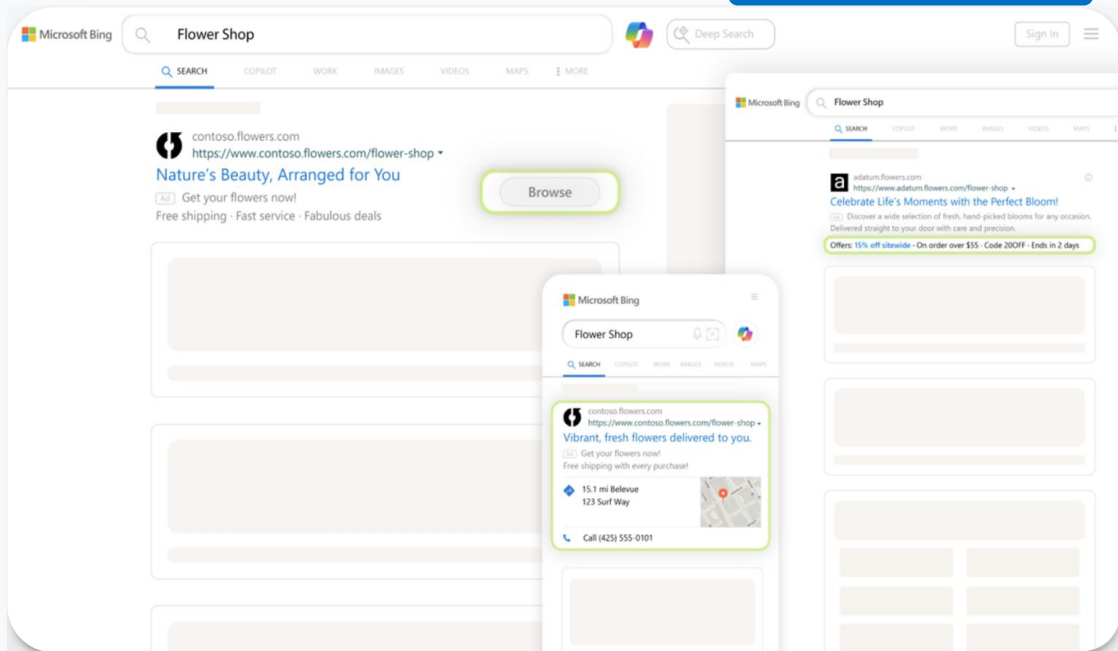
Microsoft Bing

Flower Shop

Deep Search

Sign In

SEARCH COPILOT WORK IMAGES VIDEOS MAPS MORE

contoso.flowers.com
https://www.contoso.flowers.com/flower-shop
Nature's Beauty, Arranged for You
Ad Get your flowers now!
Free shipping · Fast service · Fabulous deals

Browse

Microsoft Bing

Flower Shop

SEARCH COPILOT WORK IMAGES VIDEOS MAPS

adatum.flowers.com
https://www.adatum.flowers.com/flower-shop
Celebrate Life's Moments with the Perfect Bloom!
Ad Discover a wide selection of fresh, hand-picked blooms for any occasion. Delivered straight to your door with care and precision.
Offers: 15% off sitewide · On order over $55 · Code 20OFF · Ends in 2 days

Microsoft Bing

Flower Shop

SEARCH COPILOT WORK IMAGES VIDEOS MAPS

contoso.flowers.com
https://www.contoso.flowers.com/flower-shop
Vibrant, fresh flowers delivered to you.
Ad Get your flowers now!
Free shipping with every purchase!

15.1 mi Belevue
123 Surf Way

Call (425) 555-0101